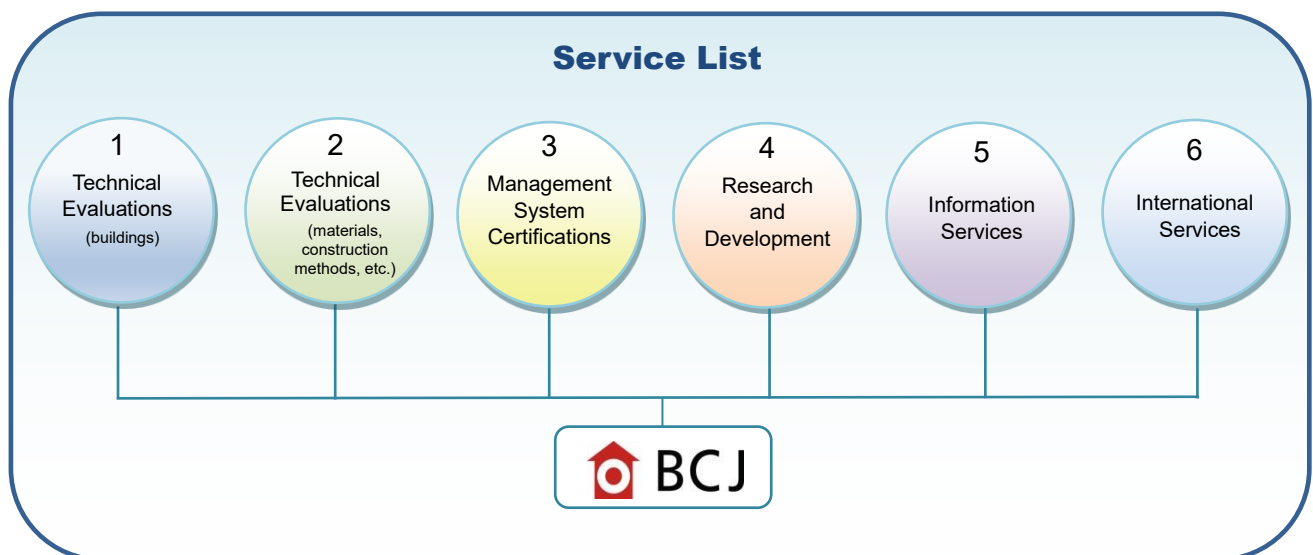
Service List

1
Technical Evaluations
(buildings)

2
Technical Evaluations
(materials, construction methods, etc.)

3
Management System Certifications

4
Research and Development

5
Information Services

6
International Services

BCJ